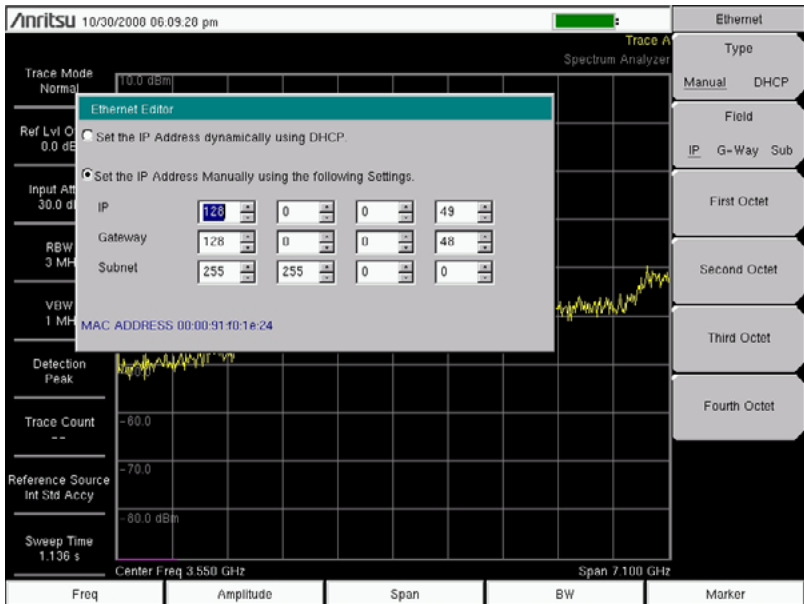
Anritsu 10/30/2000 06:09:28 pm

Trace A
Spectrum Analyzer

Trace Mode
Normal

Ref Lvl O
0.0 dB

Input Att
30.0 d

RBW
3 MH

VBW
1 MH

Detection
Peak

Trace Count
--

Reference Source
Int Std Accy

Sweep Time
1.136 s

10.0 dBm

Ethernet Editor

Set the IP Address dynamically using DHCP.

Set the IP Address Manually using the following Settings.

| | | | | |
|---|---|---|---|---|
| IP | 128 | 0 | 0 | 49 |
| Gateway | 128 | 0 | 0 | 48 |
| Subnet | 255 | 255 | 0 | 0 |

MAC ADDRESS 00:00:91:f0:1e:24

-60.0

-70.0

-80.0 dBm

Center Freq 3.550 GHz
Span 7.100 GHz

Ethernet

Type
Manual DHCP

Field
IP G-Way Sub

First Octet

Second Octet

Third Octet

Fourth Octet

Freq
Amplitude
Span
BW
Marker